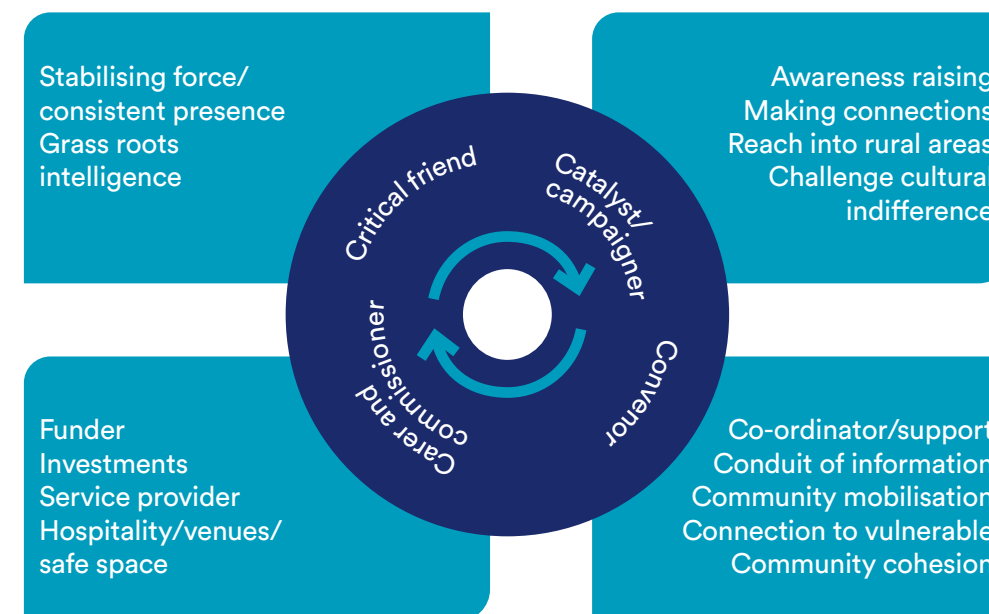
Stabilising force/
consistent presence
Grass roots
intelligence

Awareness raising
Making connections
Reach into rural areas
Challenge cultural
indifference

Critical friend

Catalyst/
campaigner

Convenor

Carer and
commissioner

Funder
Investments
Service provider
Hospitality/venues/
safe space

Co-ordinator/support
Conduit of information
Community mobilisation
Connection to vulnerable
Community cohesion